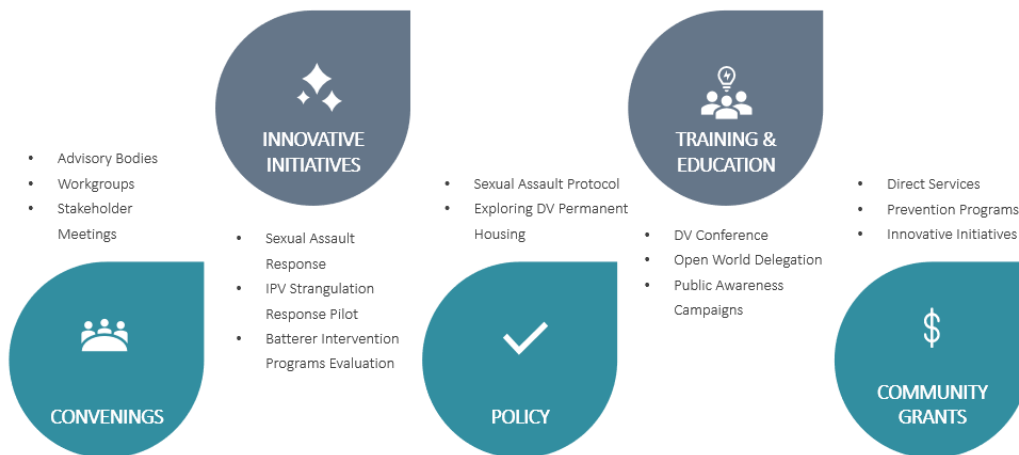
- Advisory Bodies
- Workgroups
- Stakeholder Meetings

CONVENINGS

INNOVATIVE INITIATIVES

- Sexual Assault Response
- IPV Strangulation Response Pilot
- Batterer Intervention Programs Evaluation

- Sexual Assault Protocol
- Exploring DV Permanent Housing

POLICY

TRAINING & EDUCATION

- DV Conference
- Open World Delegation
- Public Awareness Campaigns

- Direct Services
- Prevention Programs
- Innovative Initiatives

$

COMMUNITY GRANTS